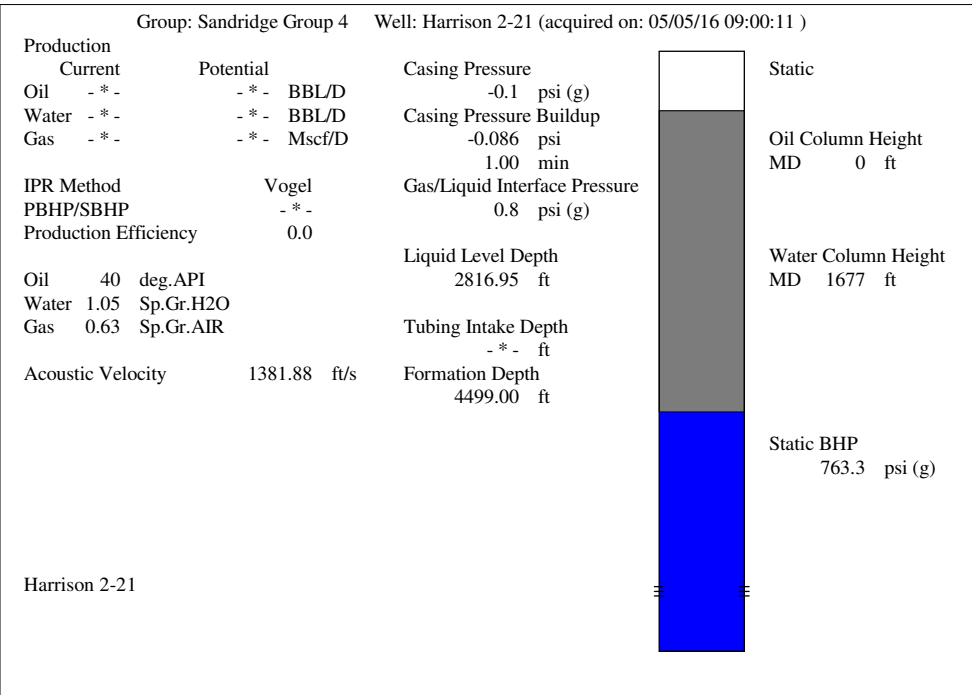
Group: Sandridge Group 4 Well: Harrison 2-21 (acquired on: 05/05/16 09:00:11 )

Production

| | Current | Potential | |
|---|---|---|---|
| Oil | - * - | - * - | BBL/D |
| Water | - * - | - * - | BBL/D |
| Gas | - * - | - * - | Mscf/D |

IPR Method Vogel
PBHP/SBHP - * -
Production Efficiency 0.0

Oil 40 deg.API
Water 1.05 Sp.Gr.H2O
Gas 0.63 Sp.Gr.AIR

Acoustic Velocity 1381.88 ft/s

Casing Pressure
-0.1 psi (g)
Casing Pressure Buildup
-0.086 psi
1.00 min
Gas/Liquid Interface Pressure
0.8 psi (g)

Liquid Level Depth
2816.95 ft

Tubing Intake Depth
- * - ft
Formation Depth
4499.00 ft

Static

Oil Column Height
MD 0 ft

Water Column Height
MD 1677 ft

Static BHP
763.3 psi (g)

Harrison 2-21